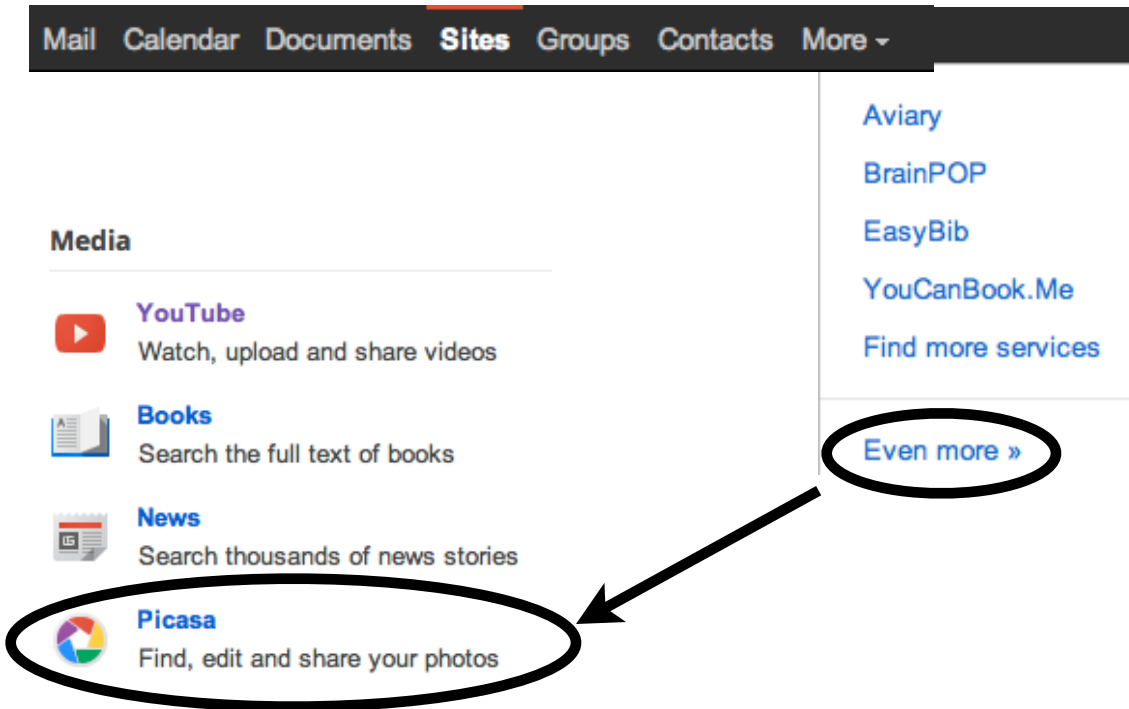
Mail Calendar Documents Sites Groups Contacts More

Aviary
BrainPOP
EasyBib
YouCanBook.Me
Find more services

Even more »

Media

YouTube
Watch, upload and share videos

Books
Search the full text of books

News
Search thousands of news stories

Picasa
Find, edit and share your photos